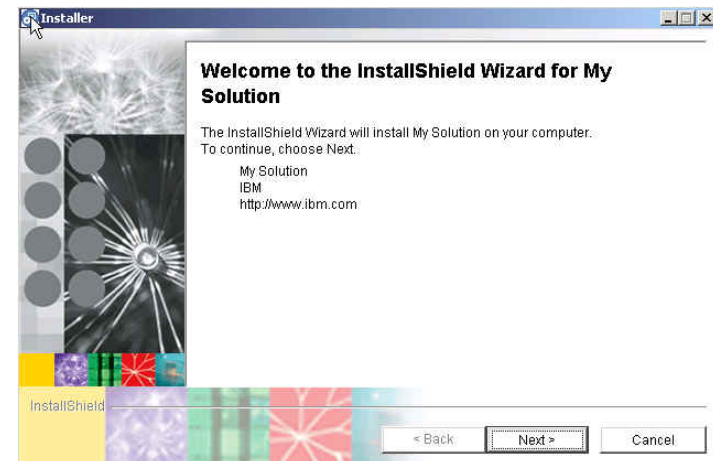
Installer

Welcome to the InstallShield Wizard for My Solution

The InstallShield Wizard will install My Solution on your computer.
To continue, choose Next.

My Solution
IBM
http://www.ibm.com

InstallShield

< Back
Next >
Cancel